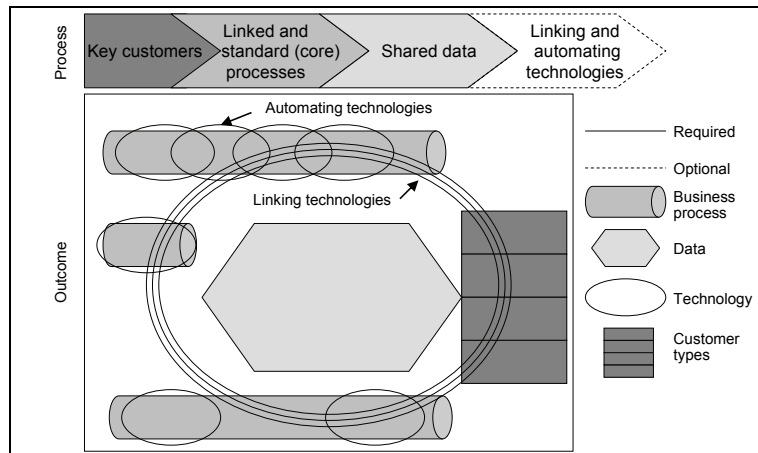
Process

Key customers

Linked and standard (core) processes

Shared data

Linking and automating technologies

Outcome

Automating technologies

Linking technologies

Required

Optional

Business process

Data

Technology

Customer types